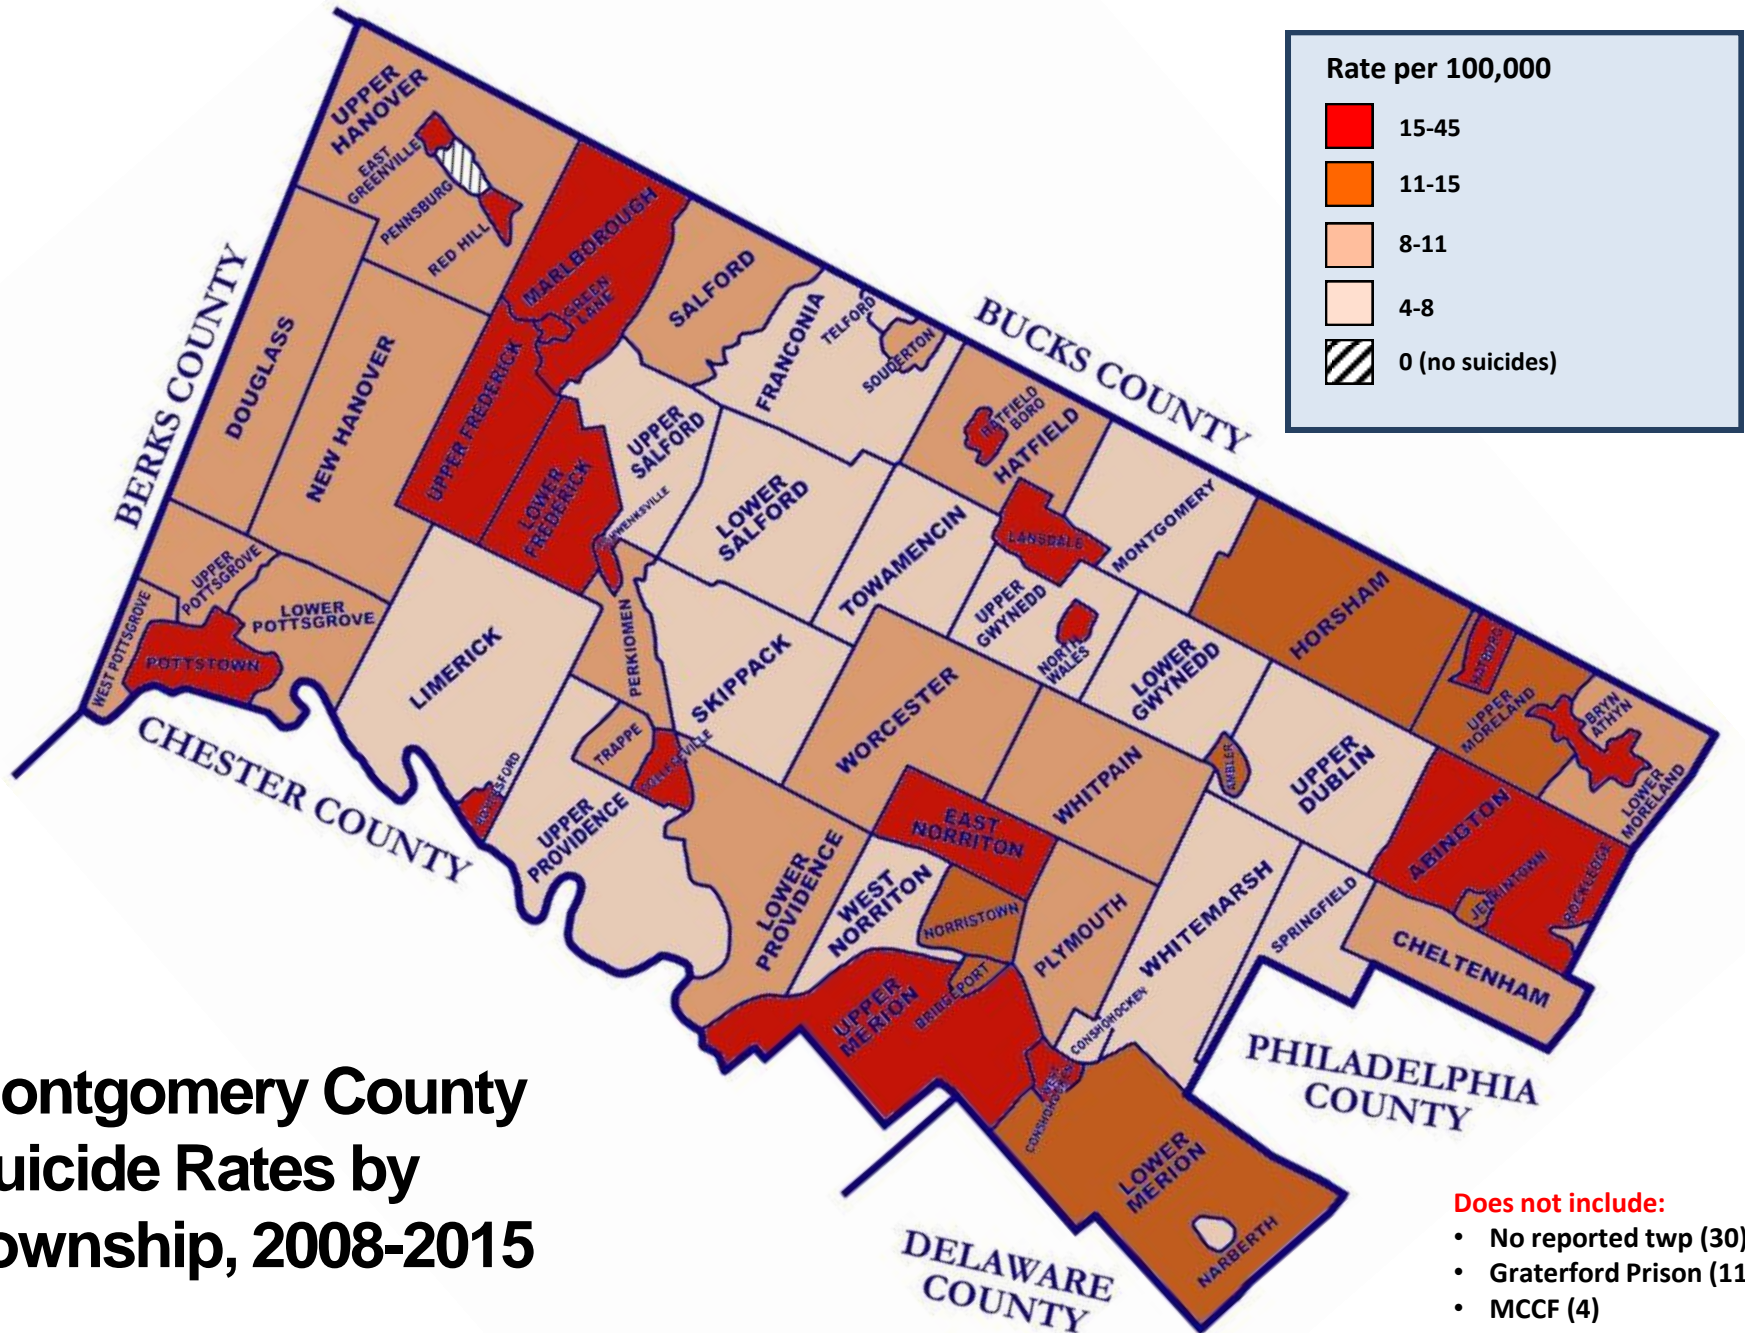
Rate per 100,000
15-45
11-15
8-11
4-8
0 (no suicides)

UPPER HANOVER
EAST GREENVILLE
PENNSBURG
RED HILL
MARLBOROUGH
GREEN LANE
SALFORD
FRANCONIA
TELFORD
SOUDERTON
BUCKS COUNTY
BERKS COUNTY
DOUGLASS
NEW HANOVER
UPPER FREDERICK
LOWER FREDERICK
UPPER SALFORD
SCHWENKSVILLE
LOWER SALFORD
HATFIELD BORO
HATFIELD
LANSDALE
MONTGOMERY
TOWAMENCIN
UPPER GWYNEDD
NORTH WALES
LOWER GWYNEDD
HORSHAM
HATBORO
UPPER MORELAND
BRYN ATHYN
LOWER MORELAND
UPPER POTTSGROVE
LOWER POTTSGROVE
WEST POTTSGROVE
POTTSTOWN
LIMERICK
PERKIOMEN
SKIPPACK
WORCESTER
WHITPAIN
AMBLER
UPPER DUBLIN
ABINGTON
JENKINTOWN
ROCKLEDGE
CHESTER COUNTY
ROYERSFORD
TRAPPE
COLLEGEVILLE
UPPER PROVIDENCE
LOWER PROVIDENCE
EAST NORRITON
WEST NORRITON
NORRISTOWN
PLYMOUTH
WHITEMARSH
SPRINGFIELD
CHELTENHAM
UPPER MERION
BRIDGEPORT
CONSHOHOCKEN
WEST CONSHOHOCKEN
LOWER MERION
NARBERTH
PHILADELPHIA COUNTY
DELAWARE COUNTY

ontgomery County
uicide Rates by
ownship, 2008-2015

Does not include:
• No reported twp (30)
• Graterford Prison (11
• MCCF (4)